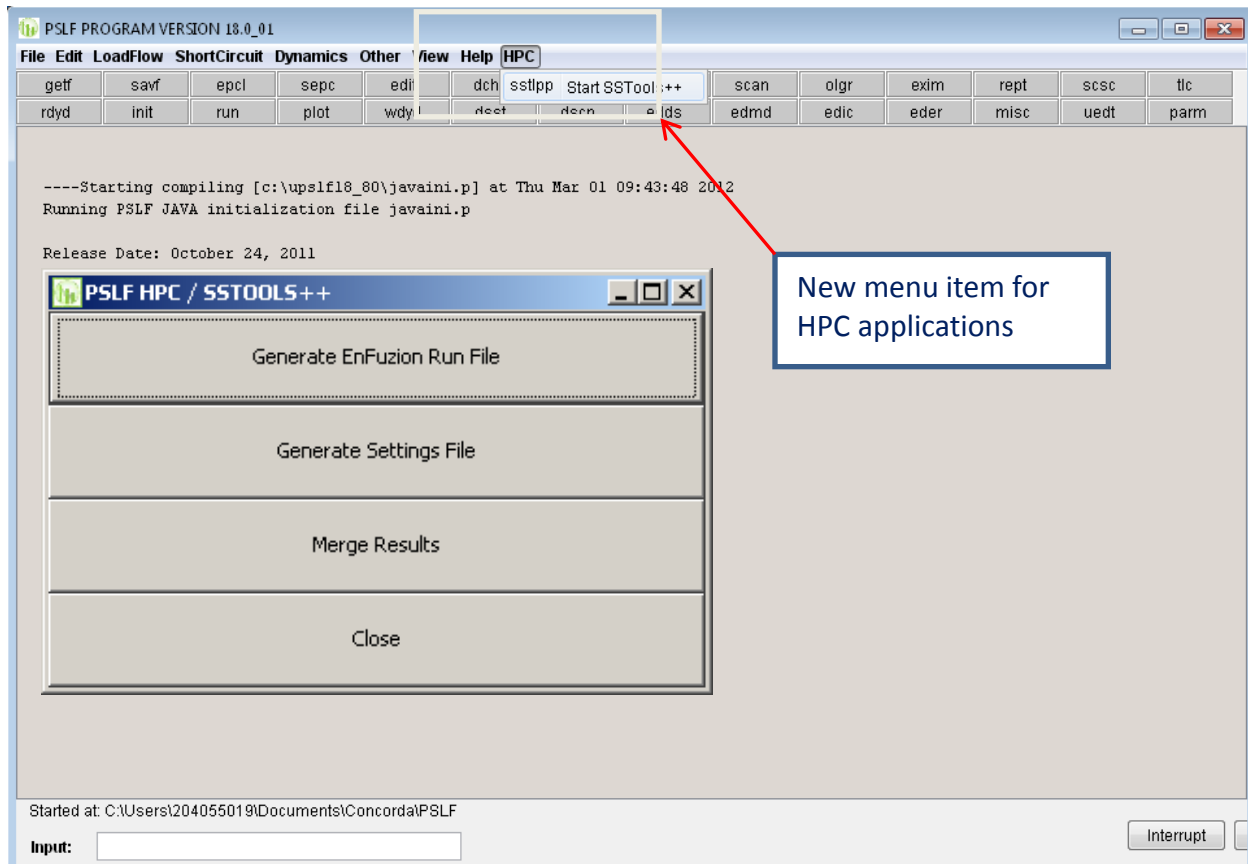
PSLF PROGRAM VERSION 18.0_01

File Edit LoadFlow ShortCircuit Dynamics Other View Help HPC

| getf | savf | epcl | sepc | edit | dch | sstlpp | Start SSTools++ | scan | olgr | exim | rept | scsc | tlc |
|---|---|---|---|---|---|---|---|---|---|---|---|---|---|
| rdyd | init | run | plot | wdyd | dsst | dscn | elds | edmd | edic | eder | misc | uedt | parm |

----Starting compiling [c:\upslf18_80\javaini.p] at Thu Mar 01 09:43:48 2012
Running PSLF JAVA initialization file javaini.p

Release Date: October 24, 2011

PSLF HPC / SSTOOLS++

Generate EnFuzion Run File

Generate Settings File

Merge Results

Close

New menu item for HPC applications

Started at: C:\Users\204055019\Documents\Concorda\PSLF

Input:

Interrupt